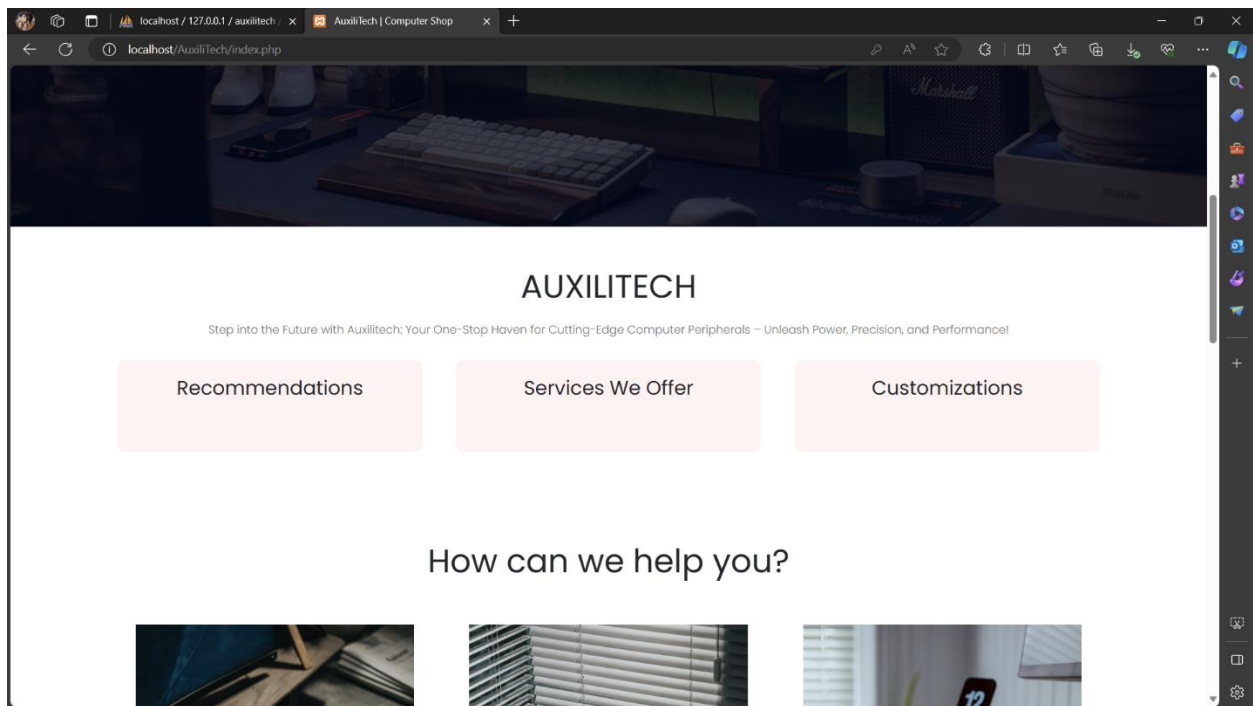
localhost / 127.0.0.1 / auxilitech
AuxiliTech | Computer Shop
localhost/AuxiliTech/index.php

Marshall

AUXILITECH

Step into the Future with Auxilitech: Your One-Stop Haven for Cutting-Edge Computer Peripherals – Unleash Power, Precision, and Performance!

Recommendations

Services We Offer

Customizations

How can we help you?

12